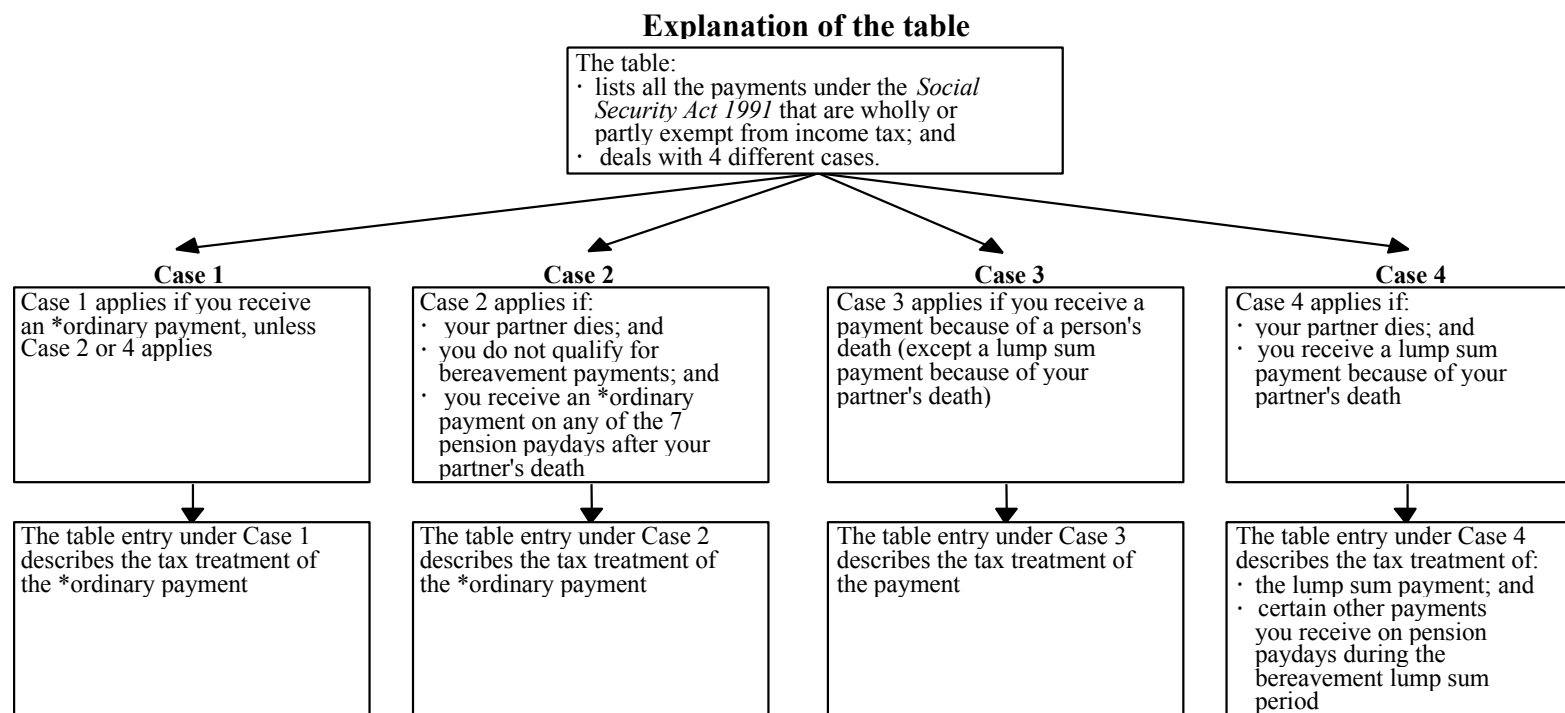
**Explanation of the table**

The table:
· lists all the payments under the *Social Security Act 1991* that are wholly or partly exempt from income tax; and
· deals with 4 different cases.

**Case 1**

Case 1 applies if you receive an *ordinary payment, unless Case 2 or 4 applies

The table entry under Case 1 describes the tax treatment of the *ordinary payment

**Case 2**

Case 2 applies if:
· your partner dies; and
· you do not qualify for bereavement payments; and
· you receive an *ordinary payment on any of the 7 pension paydays after your partner's death

The table entry under Case 2 describes the tax treatment of the *ordinary payment

**Case 3**

Case 3 applies if you receive a payment because of a person's death (except a lump sum payment because of your partner's death)

The table entry under Case 3 describes the tax treatment of the payment

**Case 4**

Case 4 applies if:
· your partner dies; and
· you receive a lump sum payment because of your partner's death

The table entry under Case 4 describes the tax treatment of:
· the lump sum payment; and
· certain other payments you receive on pension paydays during the bereavement lump sum period